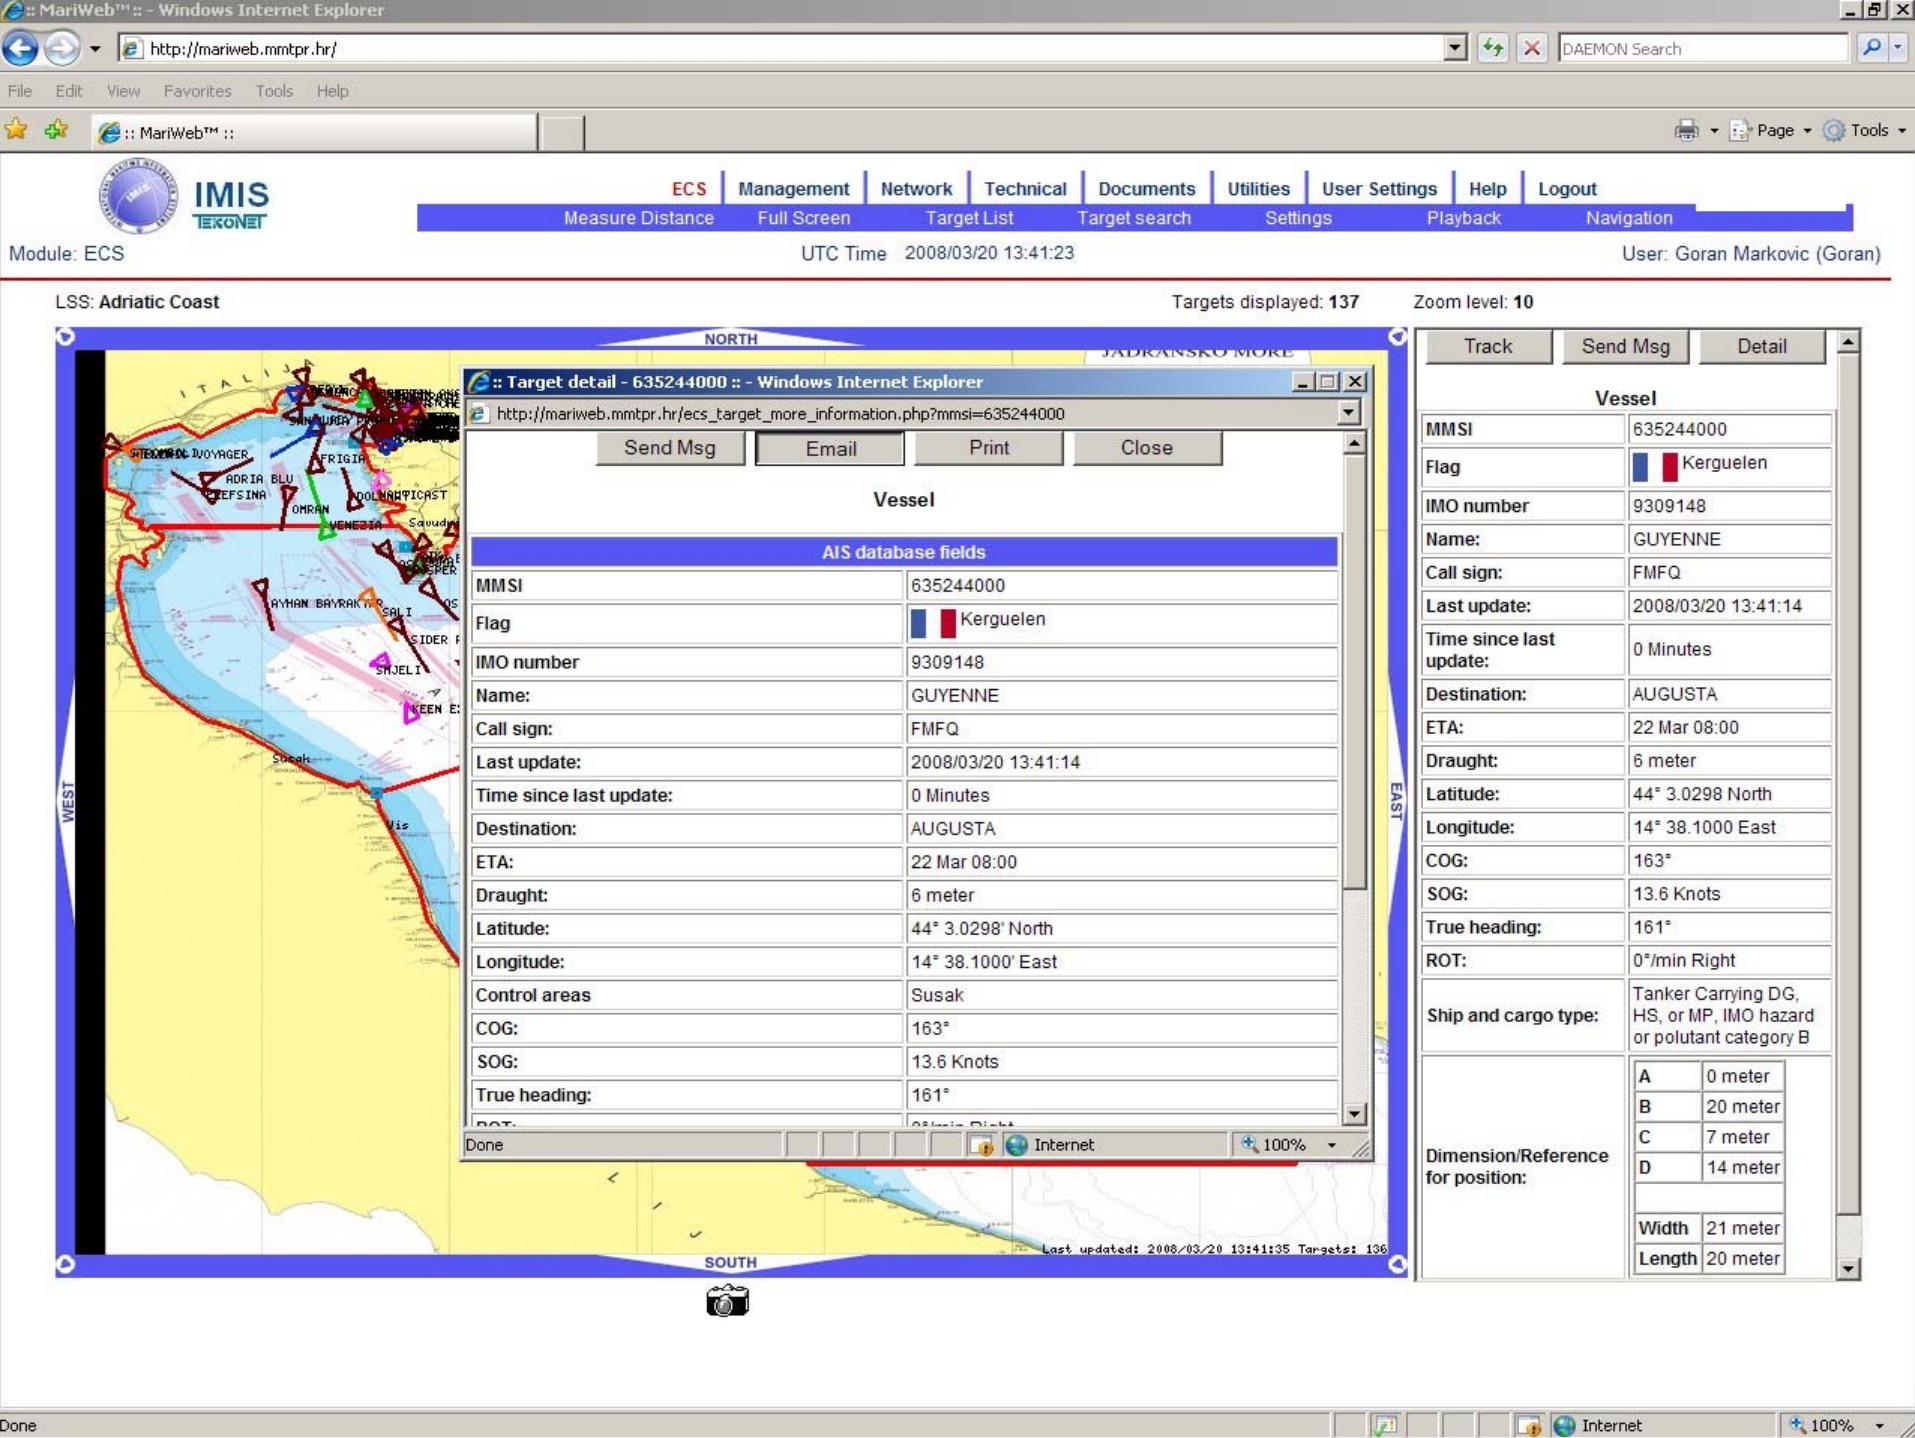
:: MariWeb™ :: - Windows Internet Explorer

http://mariweb.mmtpr.hr/

DAEMON Search

File Edit View Favorites Tools Help

:: MariWeb™ ::

Page Tools

IMIS TEKONET

ECS | Management | Network | Technical | Documents | Utilities | User Settings | Help | Logout

Measure Distance | Full Screen | Target List | Target search | Settings | Playback | Navigation

Module: ECS

UTC Time 2008/03/20 13:41:23

User: Goran Markovic (Goran)

LSS: Adriatic Coast

Targets displayed: 137

Zoom level: 10

NORTH

JADRANSKO MORE

WEST

EAST

SOUTH

ITALI

VOYAGER

ADRIA BLU

FRIGIA

EFSINA

OMRAN

DOLNAUTICAST

VENEZIA

AYHAN BAYRAK

SALI

SIDER

SMJELI

KEEN

Susak

Vis

Last updated: 2008/03/20 13:41:35 Targets: 136

:: Target detail - 635244000 :: - Windows Internet Explorer

http://mariweb.mmtpr.hr/ecs_target_more_information.php?mmsi=635244000

Send Msg | Email | Print | Close

Vessel

| AIS database fields | |
|---|---|
| MMSI | 635244000 |
| Flag | Kerguelen |
| IMO number | 9309148 |
| Name: | GUYENNE |
| Call sign: | FMFQ |
| Last update: | 2008/03/20 13:41:14 |
| Time since last update: | 0 Minutes |
| Destination: | AUGUSTA |
| ETA: | 22 Mar 08:00 |
| Draught: | 6 meter |
| Latitude: | 44° 3.0298' North |
| Longitude: | 14° 38.1000' East |
| Control areas | Susak |
| COG: | 163° |
| SOG: | 13.6 Knots |
| True heading: | 161° |
| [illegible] | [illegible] |

Done Internet 100%

Track | Send Msg | Detail

Vessel

| MMSI | 635244000 |
|---|---|
| Flag | Kerguelen |
| IMO number | 9309148 |
| Name: | GUYENNE |
| Call sign: | FMFQ |
| Last update: | 2008/03/20 13:41:14 |
| Time since last update: | 0 Minutes |
| Destination: | AUGUSTA |
| ETA: | 22 Mar 08:00 |
| Draught: | 6 meter |
| Latitude: | 44° 3.0298 North |
| Longitude: | 14° 38.1000 East |
| COG: | 163° |
| SOG: | 13.6 Knots |
| True heading: | 161° |
| ROT: | 0°/min Right |
| Ship and cargo type: | Tanker Carrying DG, HS, or MP, IMO hazard or polutant category B |
| Dimension/Reference for position: | A 0 meter; B 20 meter; C 7 meter; D 14 meter; Width 21 meter; Length 20 meter |

Done Internet 100%